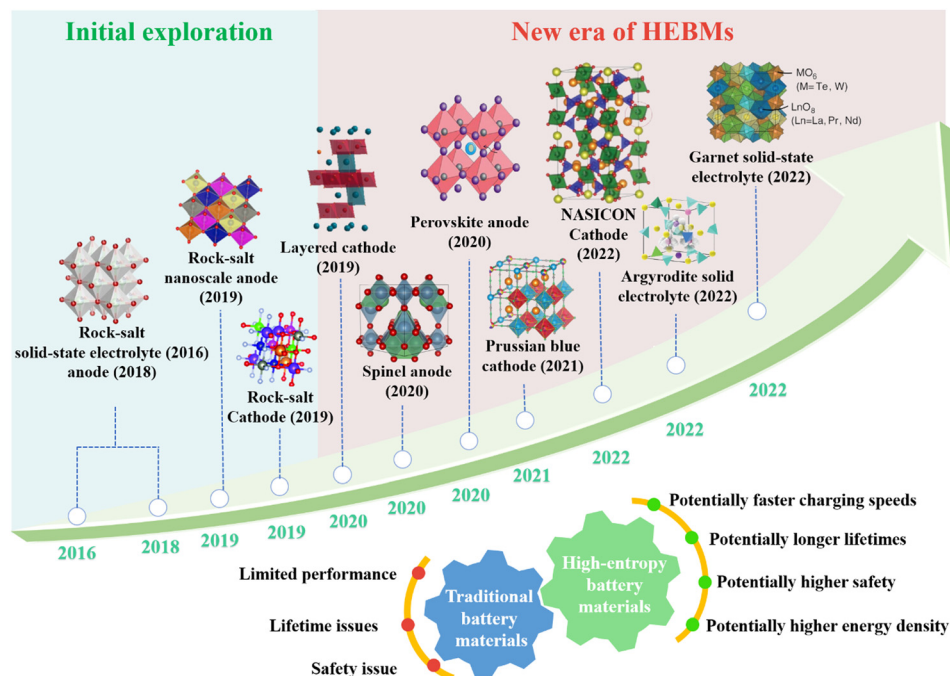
Initial exploration

New era of HEBMs

$MO_6$ (M=Te, W)

$LnO_8$ (Ln=La, Pr, Nd)

Garnet solid-state electrolyte (2022)

NASICON Cathode (2022)

Perovskite anode (2020)

Layered cathode (2019)

Rock-salt nanoscale anode (2019)

Rock-salt solid-state electrolyte (2016) anode (2018)

Rock-salt Cathode (2019)

Spinel anode (2020)

Prussian blue cathode (2021)

Argyrodite solid electrolyte (2022)

2016

2018

2019

2019

2020

2020

2020

2021

2022

2022

2022

Limited performance

Lifetime issues

Safety issue

Traditional battery materials

High-entropy battery materials

Potentially faster charging speeds

Potentially longer lifetimes

Potentially higher safety

Potentially higher energy density